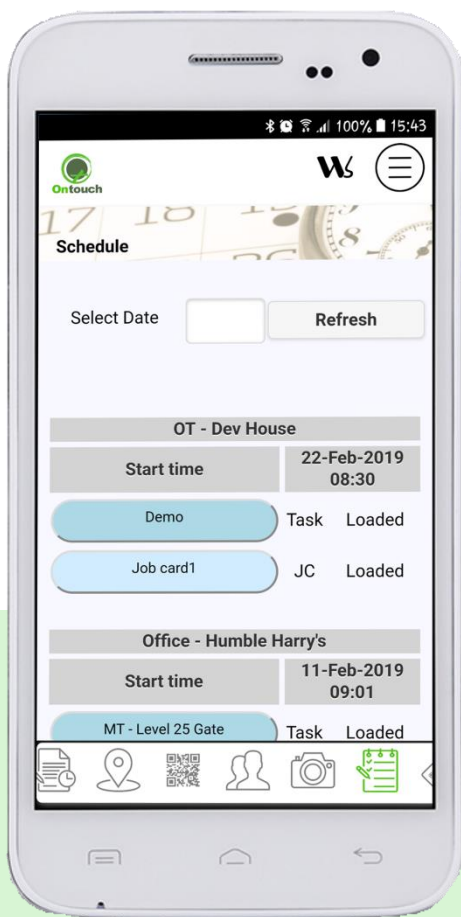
100% 15:43

Ontouch

W

Schedule

Select Date

Refresh

OT - Dev House

Start time

22-Feb-2019 08:30

Demo

Task

Loaded

Job card1

JC

Loaded

Office - Humble Harry's

Start time

11-Feb-2019 09:01

MT - Level 25 Gate

Task

Loaded